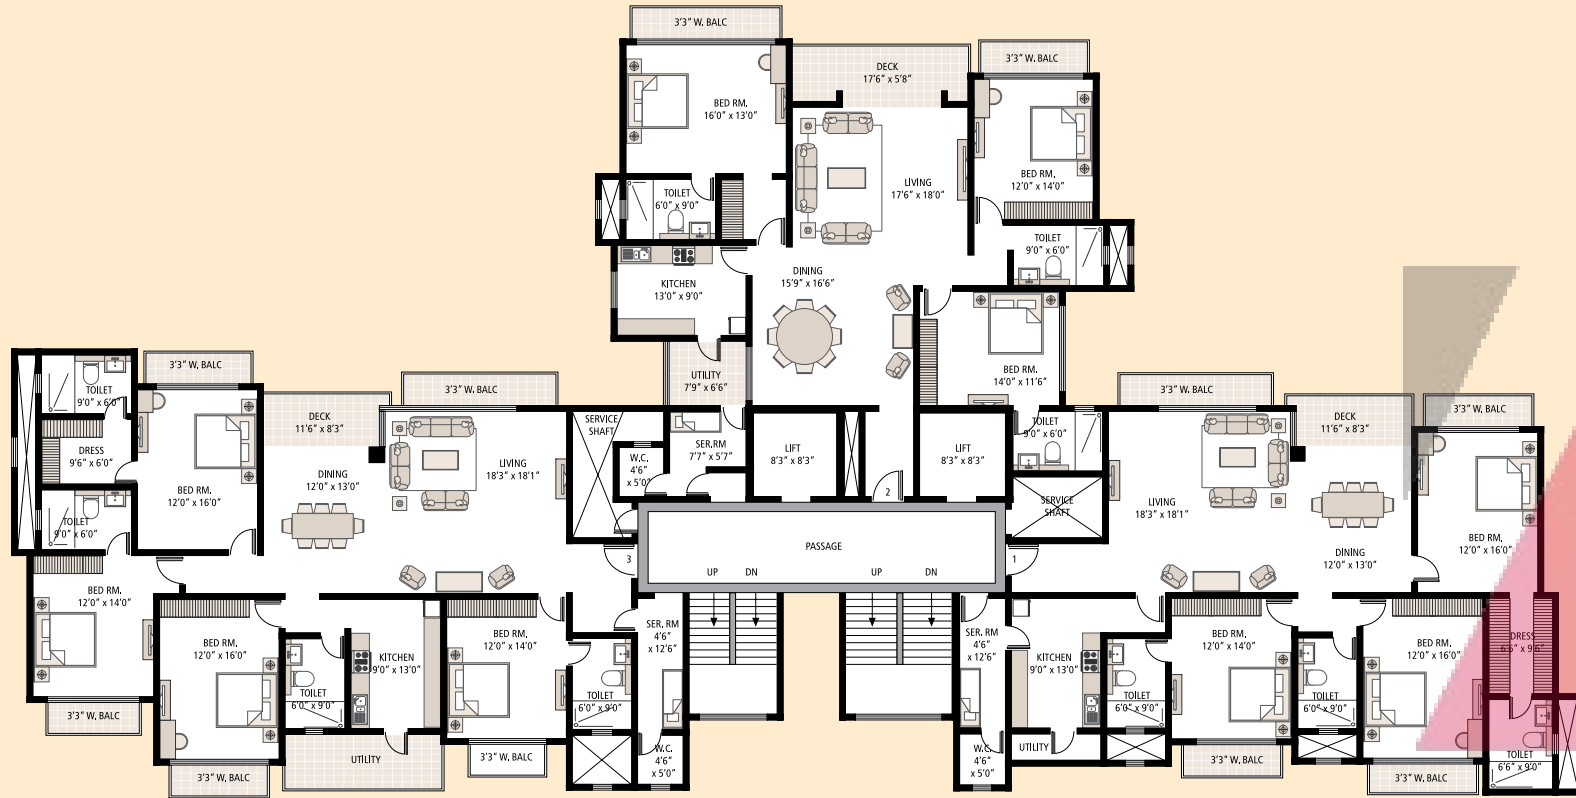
3'3" W. BALC

DECK
17'6" x 5'8"

3'3" W. BALC

BED RM.
16'0" x 13'0"

LIVING
17'6" x 18'0"

BED RM.
12'0" x 14'0"

TOILET
6'0" x 9'0"

TOILET
9'0" x 6'0"

KITCHEN
13'0" x 9'0"

DINING
15'9" x 16'6"

BED RM.
14'0" x 11'6"

UTILITY
7'9" x 6'6"

3'3" W. BALC

3'3" W. BALC

3'3" W. BALC

DECK
11'6" x 8'3"

3'3" W. BALC

TOILET
9'0" x 6'0"

SERVICE SHAFT

SER. RM
7'7" x 5'7"

LIFT
8'3" x 8'3"

LIFT
8'3" x 8'3"

TOILET
9'0" x 6'0"

DECK
11'6" x 8'3"

DRESS
9'6" x 6'0"

W.C.
4'6" x 5'0"

DINING
12'0" x 13'0"

LIVING
18'3" x 18'1"

BED RM.
12'0" x 16'0"

2

SERVICE SHAFT

LIVING
18'3" x 18'1"

BED RM.
12'0" x 16'0"

TOILET
9'0" x 6'0"

3

PASSAGE

1

DINING
12'0" x 13'0"

UP DN UP DN

BED RM.
12'0" x 14'0"

SER. RM
4'6" x 12'6"

SER. RM
4'6" x 12'6"

KITCHEN
9'0" x 13'0"

BED RM.
12'0" x 14'0"

BED RM.
12'0" x 16'0"

DRESS
6'5" x 9'6"

BED RM.
12'0" x 16'0"

KITCHEN
9'0" x 13'0"

BED RM.
12'0" x 14'0"

TOILET
6'0" x 9'0"

TOILET
6'0" x 9'0"

TOILET
6'0" x 9'0"

TOILET
6'0" x 9'0"

3'3" W. BALC

W.C.
4'6" x 5'0"

W.C.
4'6" x 5'0"

UTILITY

TOILET
6'6" x 9'0"

UTILITY

3'3" W. BALC

3'3" W. BALC

3'3" W. BALC

3'3" W. BALC